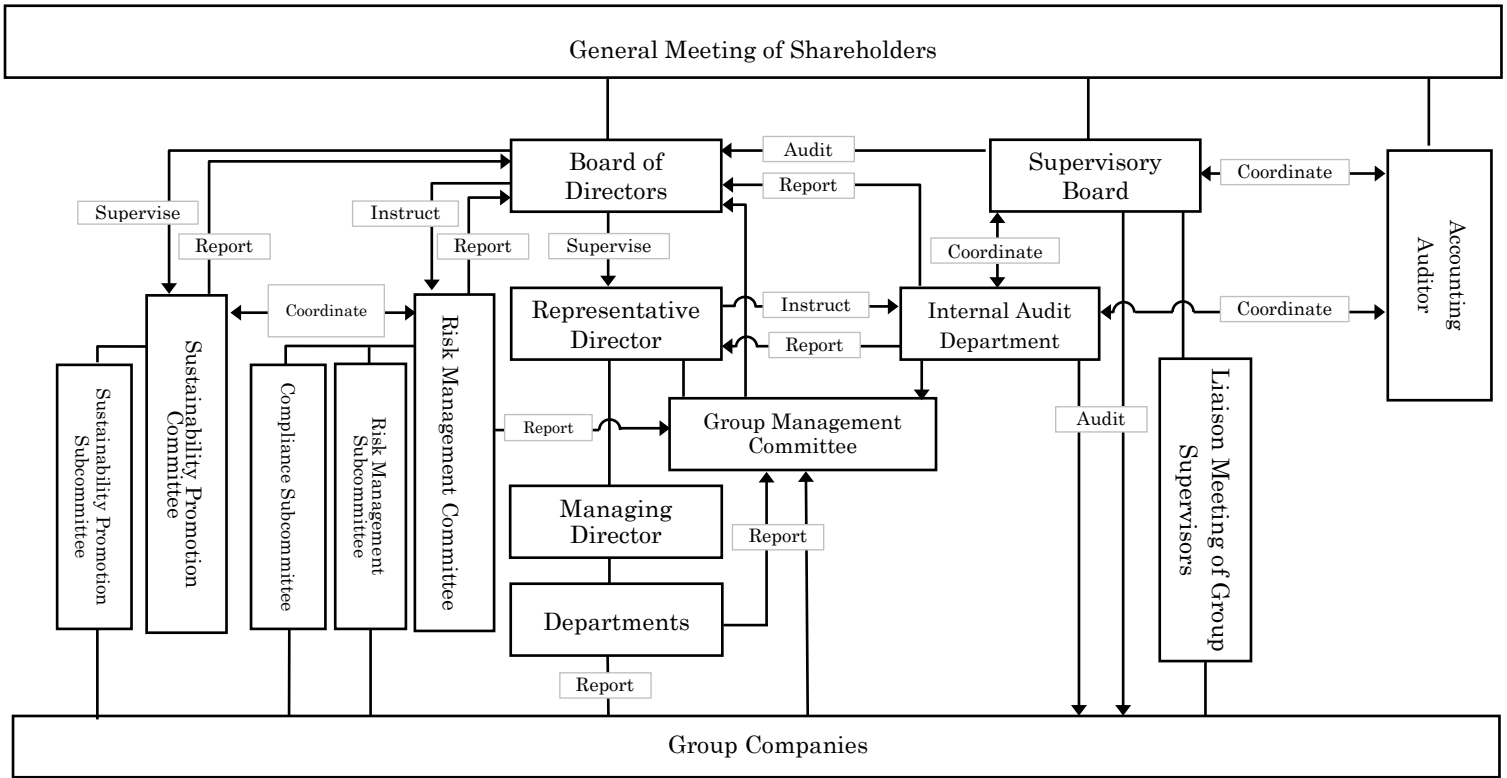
General Meeting of Shareholders

Board of Directors

Audit

Supervisory Board

Coordinate

Accounting Auditor

Report

Supervise

Instruct

Report

Report

Supervise

Coordinate

Coordinate

Sustainability Promotion Committee

Risk Management Committee

Representative Director

Instruct

Internal Audit Department

Coordinate

Report

Sustainability Promotion Subcommitee

Compliance Subcommitee

Risk Management Subcommitee

Liaison Meeting of Group Supervisors

Report

Group Management Committee

Audit

Managing Director

Report

Departments

Report

Group Companies